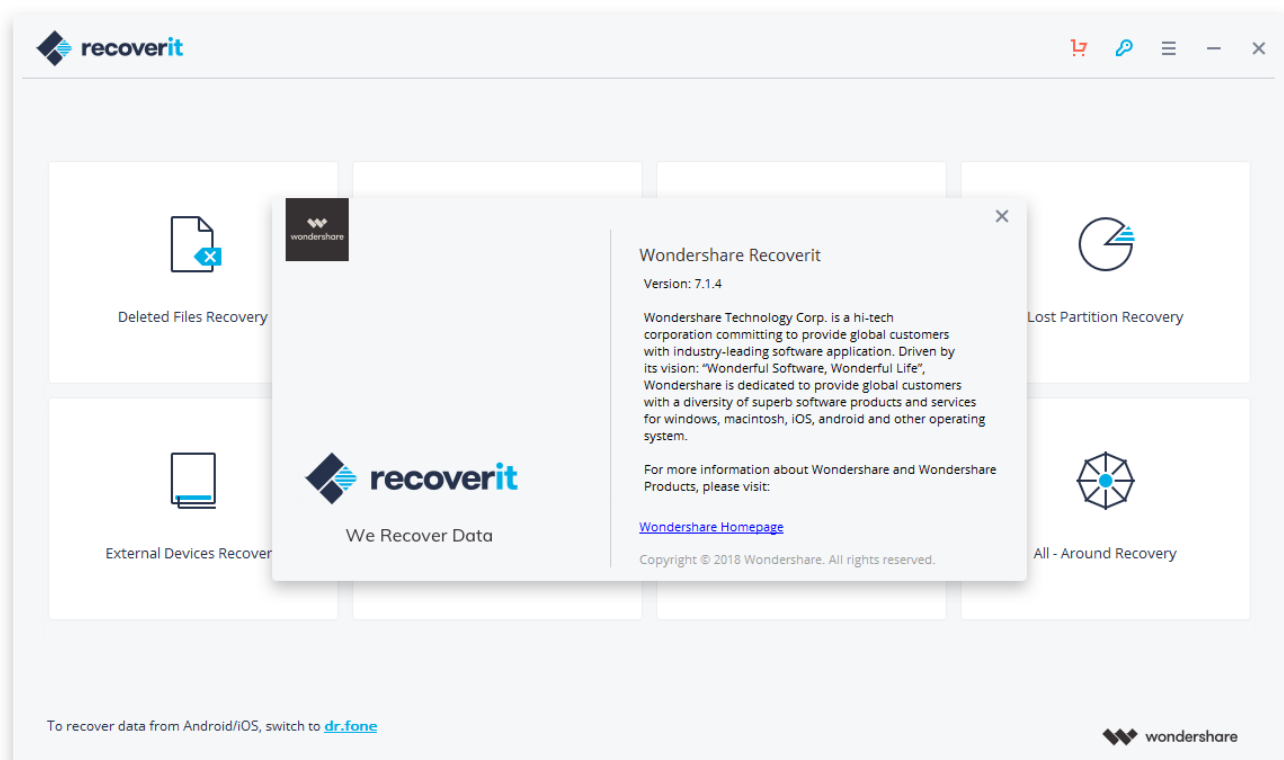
recoverit

Deleted Files Recovery

Lost Partition Recovery

External Devices Recover

All - Around Recovery

wondershare

recoverit

We Recover Data

Wondershare Recoverit

Version: 7.1.4

Wondershare Technology Corp. is a hi-tech corporation committing to provide global customers with industry-leading software application. Driven by its vision: "Wonderful Software, Wonderful Life", Wondershare is dedicated to provide global customers with a diversity of superb software products and services for windows, macintosh, iOS, android and other operating system.

For more information about Wondershare and Wondershare Products, please visit:

Wondershare Homepage

Copyright © 2018 Wondershare. All rights reserved.

To recover data from Android/iOS, switch to dr.fone

wondershare